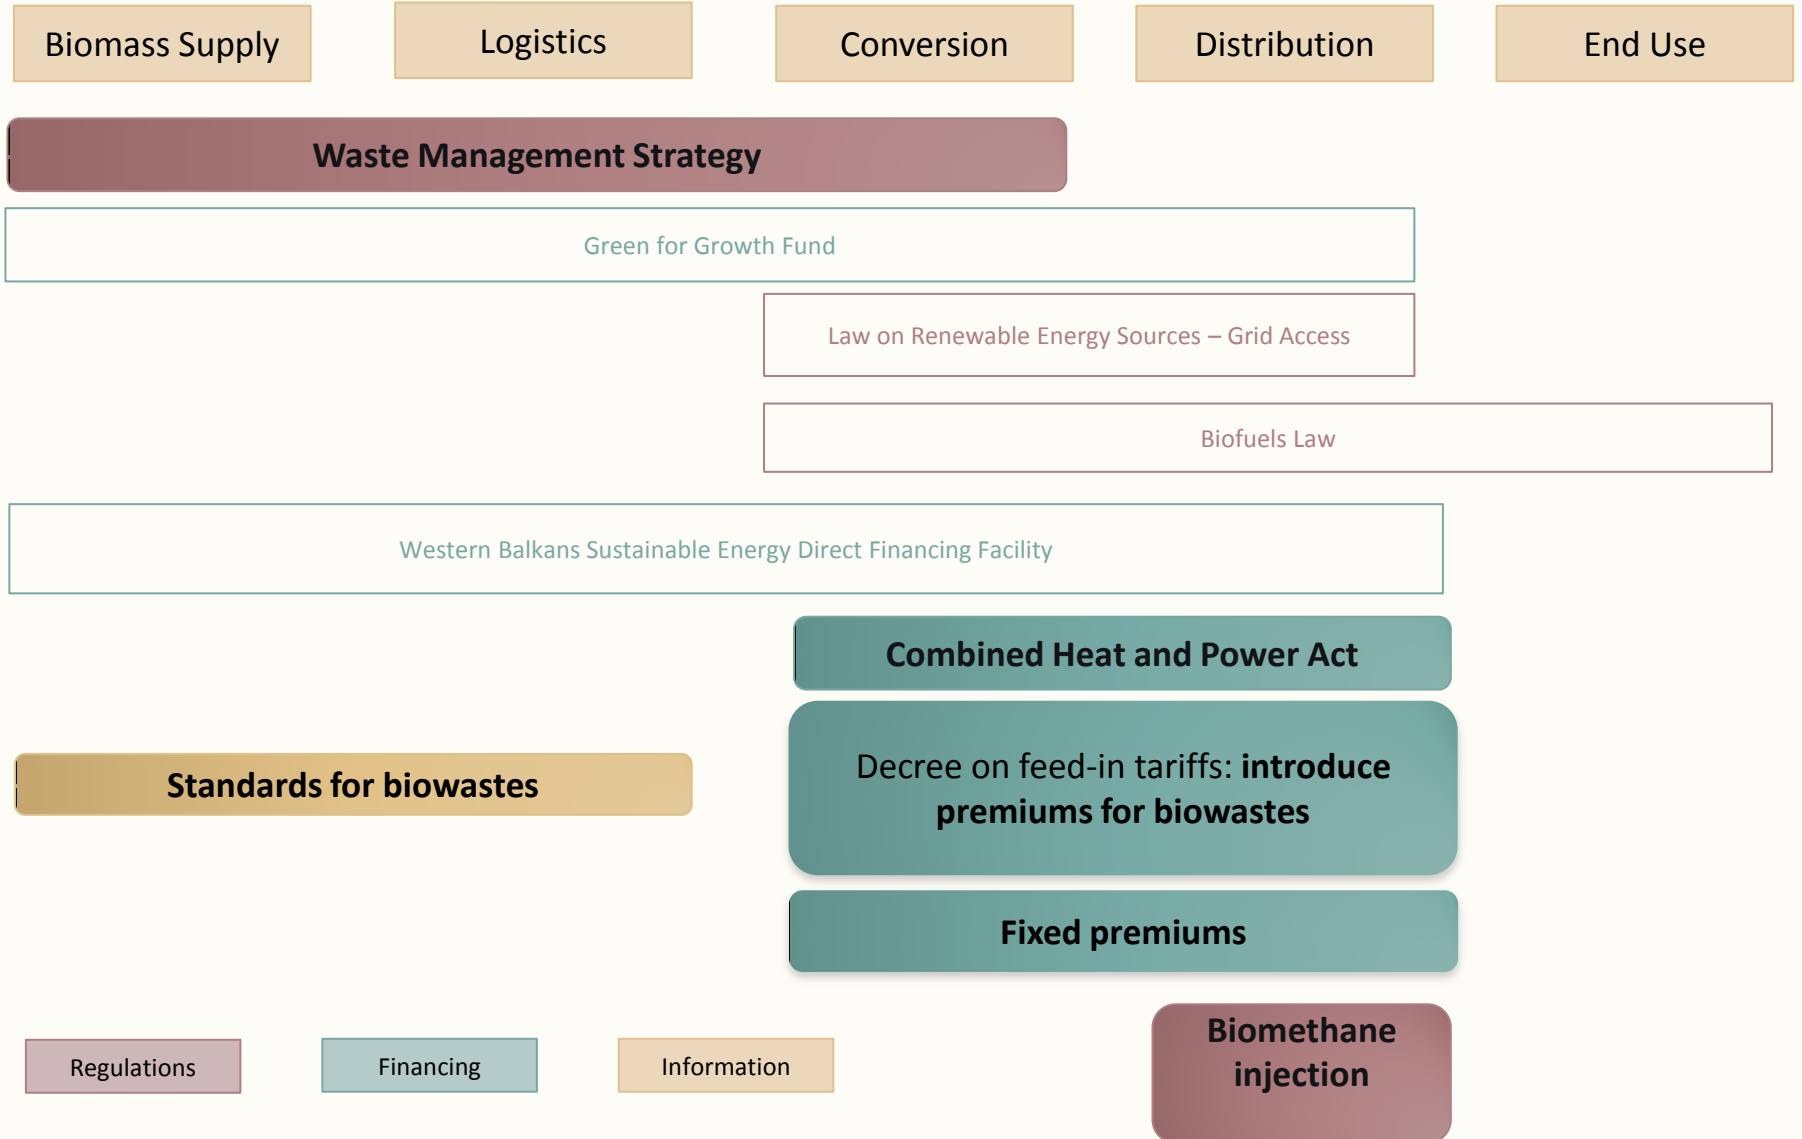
Biomass Supply

Logistics

Conversion

Distribution

End Use

Waste Management Strategy

Green for Growth Fund

Law on Renewable Energy Sources – Grid Access

Biofuels Law

Western Balkans Sustainable Energy Direct Financing Facility

Combined Heat and Power Act

Standards for biowastes

Decree on feed-in tariffs: **introduce premiums for biowastes**

Fixed premiums

Regulations

Financing

Information

Biomethane injection